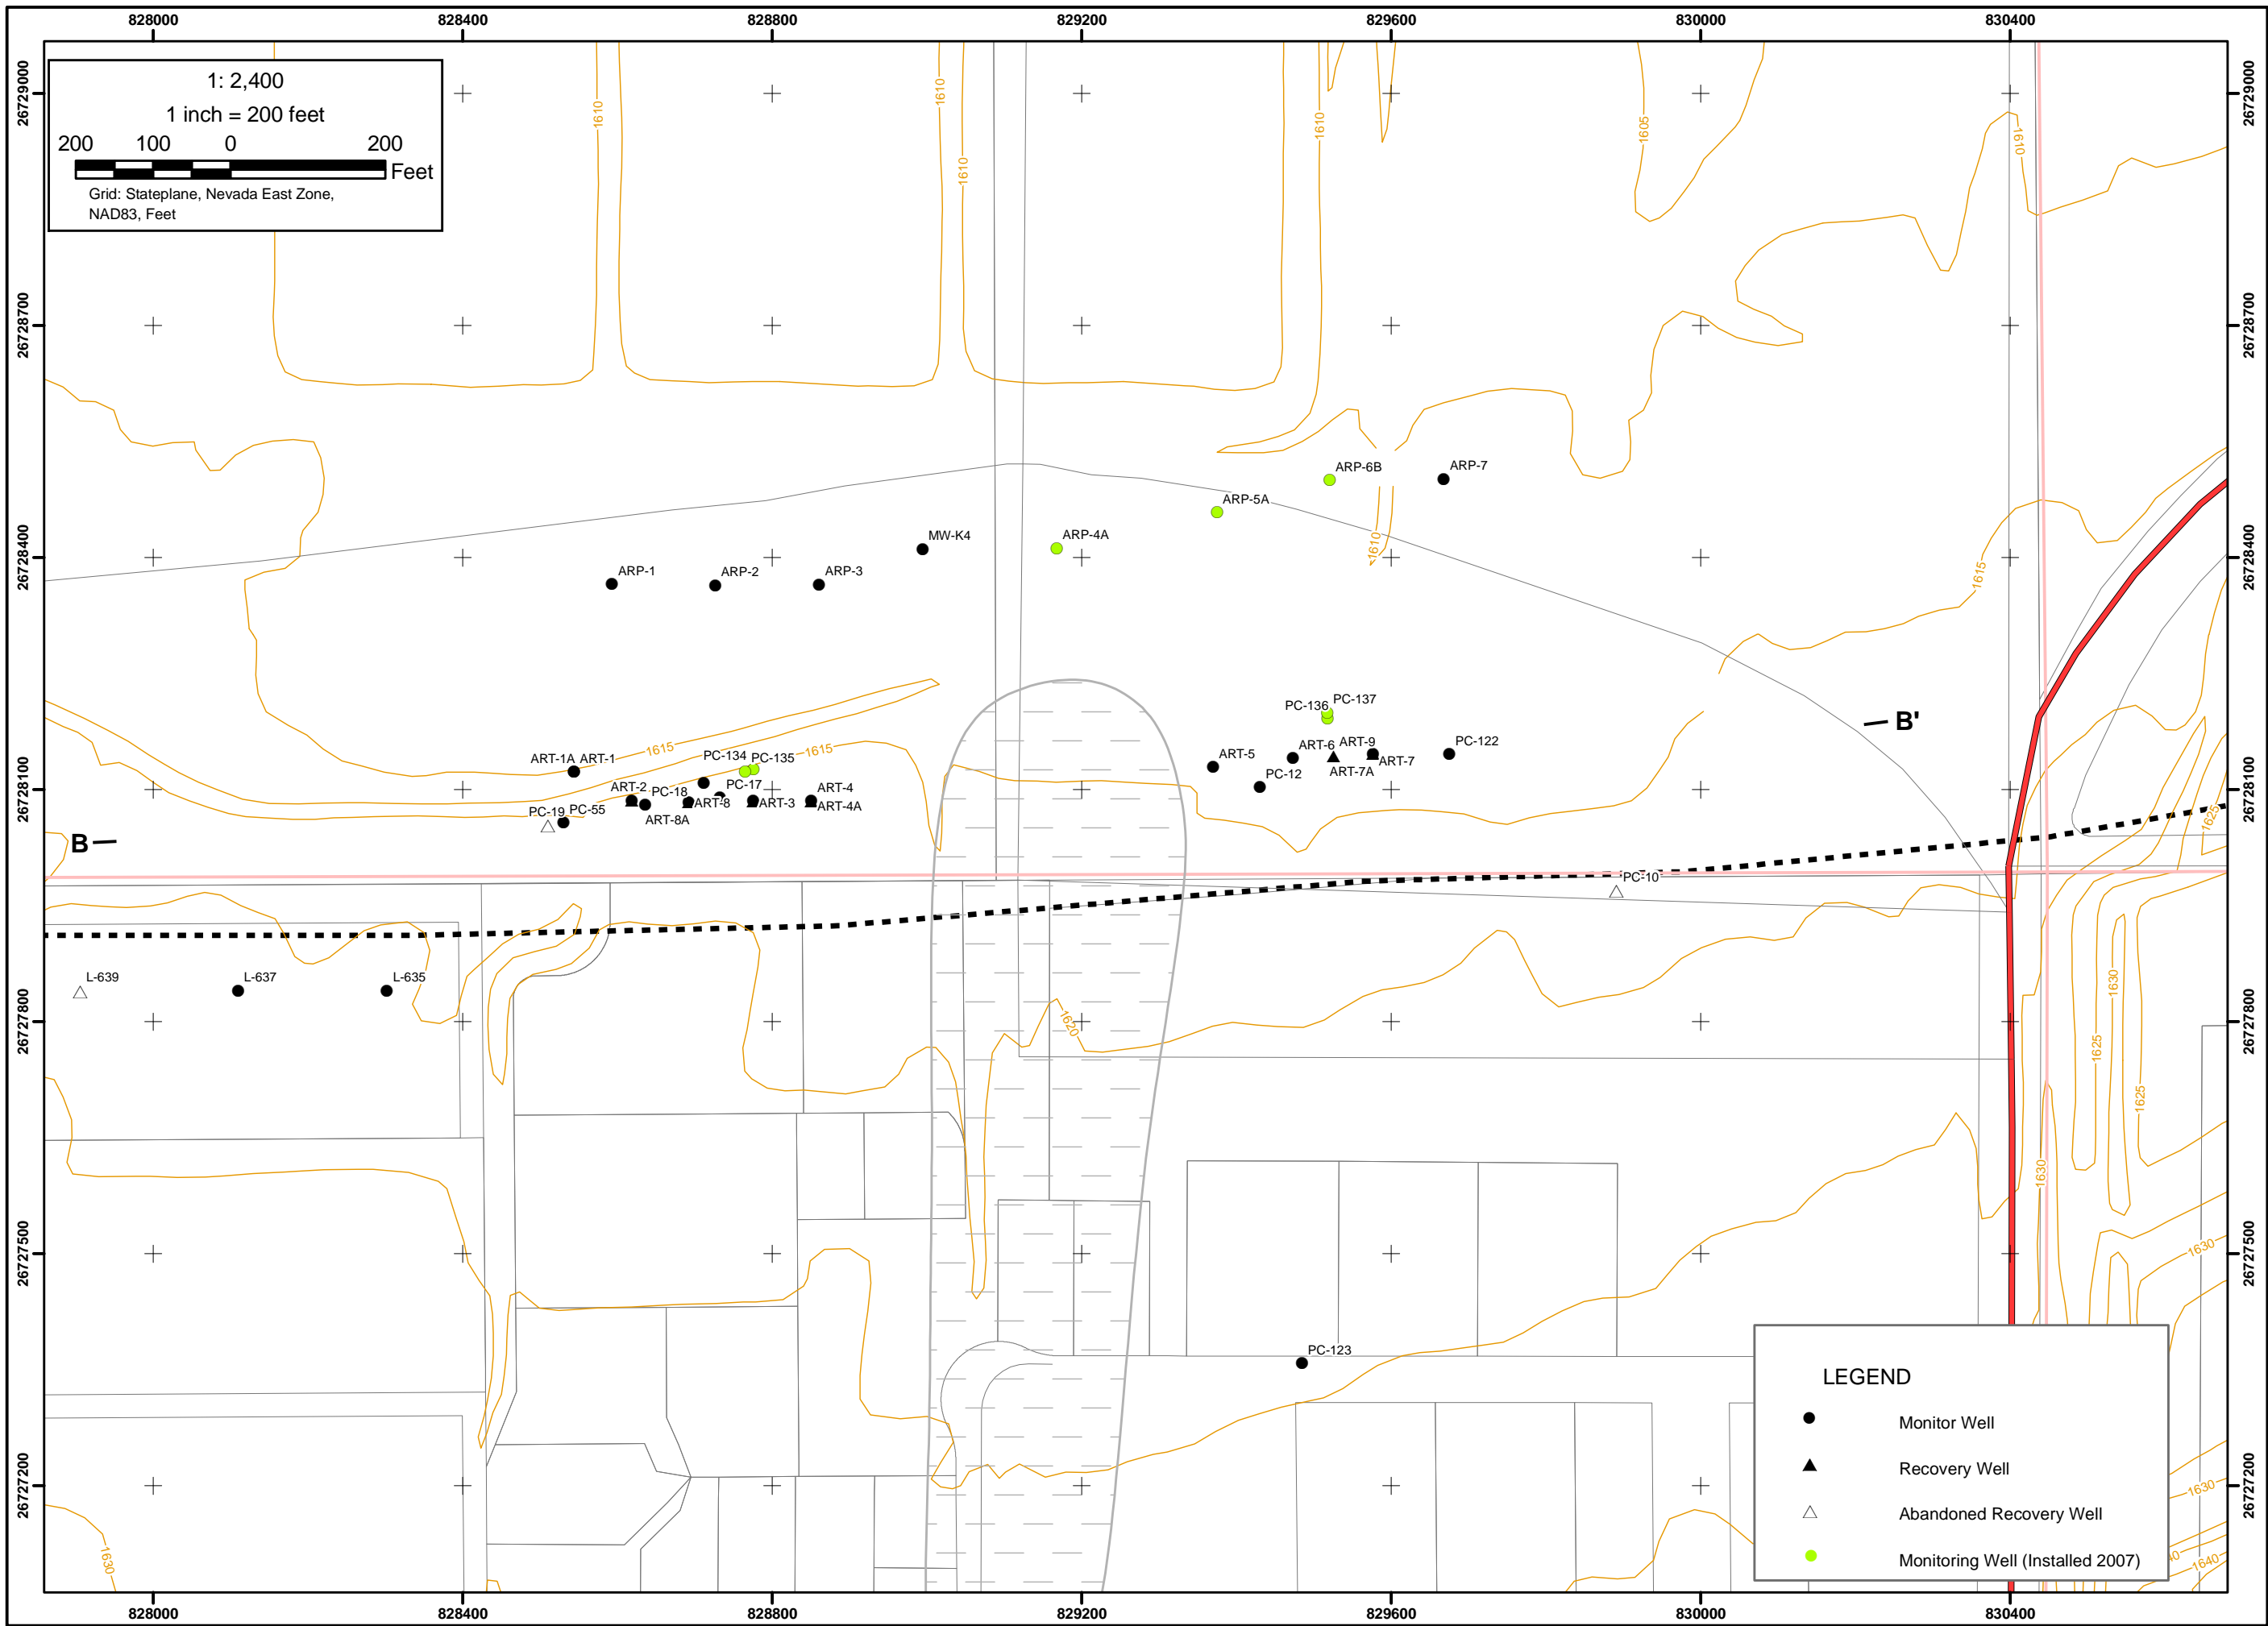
828000 828400 828800 829200 829600 830000 830400

1: 2,400
1 inch = 200 feet
200 100 0 200
Feet
Grid: Stateplane, Nevada East Zone, NAD83, Feet

26729000
26728700
26728400
26728100
26727800
26727500
26727200

1610
1610
1610
1610
1605
1610
1610
1615
1615
1615
1620
1625
1625
1625
1630
1630
1630
1630
1630
1640

ARP-6B
ARP-7
ARP-5A
MW-K4
ARP-4A
ARP-1
ARP-2
ARP-3
PC-136
PC-137
B'
ART-6
ART-9
PC-122
ART-5
ART-7
PC-12
ART-7A
ART-1A
ART-1
PC-134
PC-135
PC-17
ART-2
PC-18
ART-4
ART-8
ART-3
ART-4A
PC-19
PC-55
ART-8A
B
PC-10
L-639
L-637
L-635
PC-123

LEGEND
Monitor Well
Recovery Well
Abandoned Recovery Well
Monitoring Well (Installed 2007)

828000 828400 828800 829200 829600 830000 830400